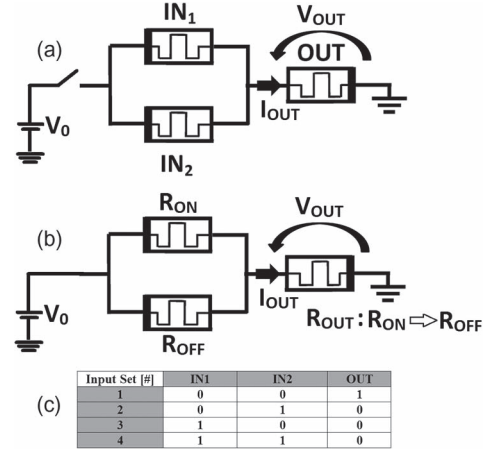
(a)

$IN_1$

$V_{OUT}$

OUT

$V_0$

$I_{OUT}$

$IN_2$

(b)

$R_{ON}$

$V_{OUT}$

$V_0$

$I_{OUT}$

$R_{OUT} : R_{ON} \Rightarrow R_{OFF}$

$R_{OFF}$

(c)

| Input Set [#] | IN1 | IN2 | OUT |
|---|---|---|---|
| 1 | 0 | 0 | 1 |
| 2 | 0 | 1 | 0 |
| 3 | 1 | 0 | 0 |
| 4 | 1 | 1 | 0 |